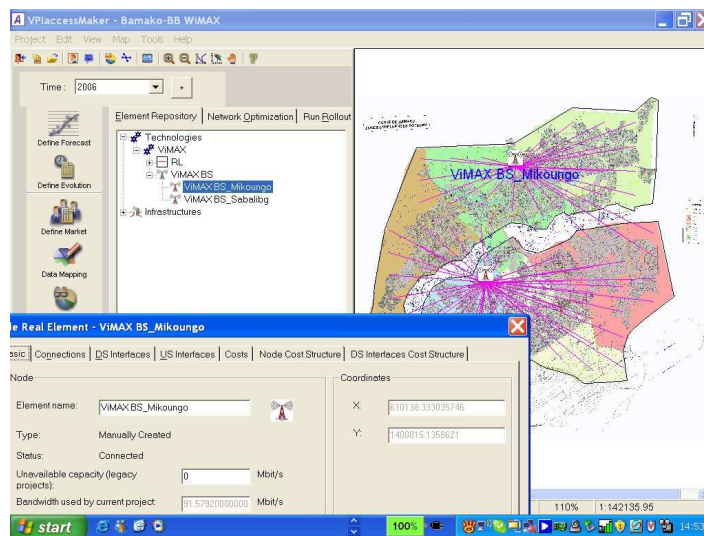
VPIaccessMaker - Bamako-BB WiMAX

Project Edit View Map Tools Help

Time: 2006

Define Forecast

Define Evolution

Define Market

Data Mapping

Element Repository | Network Optimization | Run Rollout

Technologies
ViMAX
RL
ViMAX BS
ViMAX BS_Mikoungo
ViMAX BS_Sabalibg
Infrastructures

ViMAX BS_Mikoungo

le Real Element - ViMAX BS_Mikoungo

asic | Connections | DS Interfaces | US Interfaces | Costs | Node Cost Structure | DS Interfaces Cost Structure

Node

Element name: ViMAX BS_Mikoungo

Type: Manually Created

Status: Connected

Unavailable capacity (legacy projects): 0 Mbit/s

Bandwidth used by current project: 91.57920000000 Mbit/s

Coordinates

X: 610138.333035746

Y: 1400815.1358621

110% 1:142135.95

start

100%

14:53